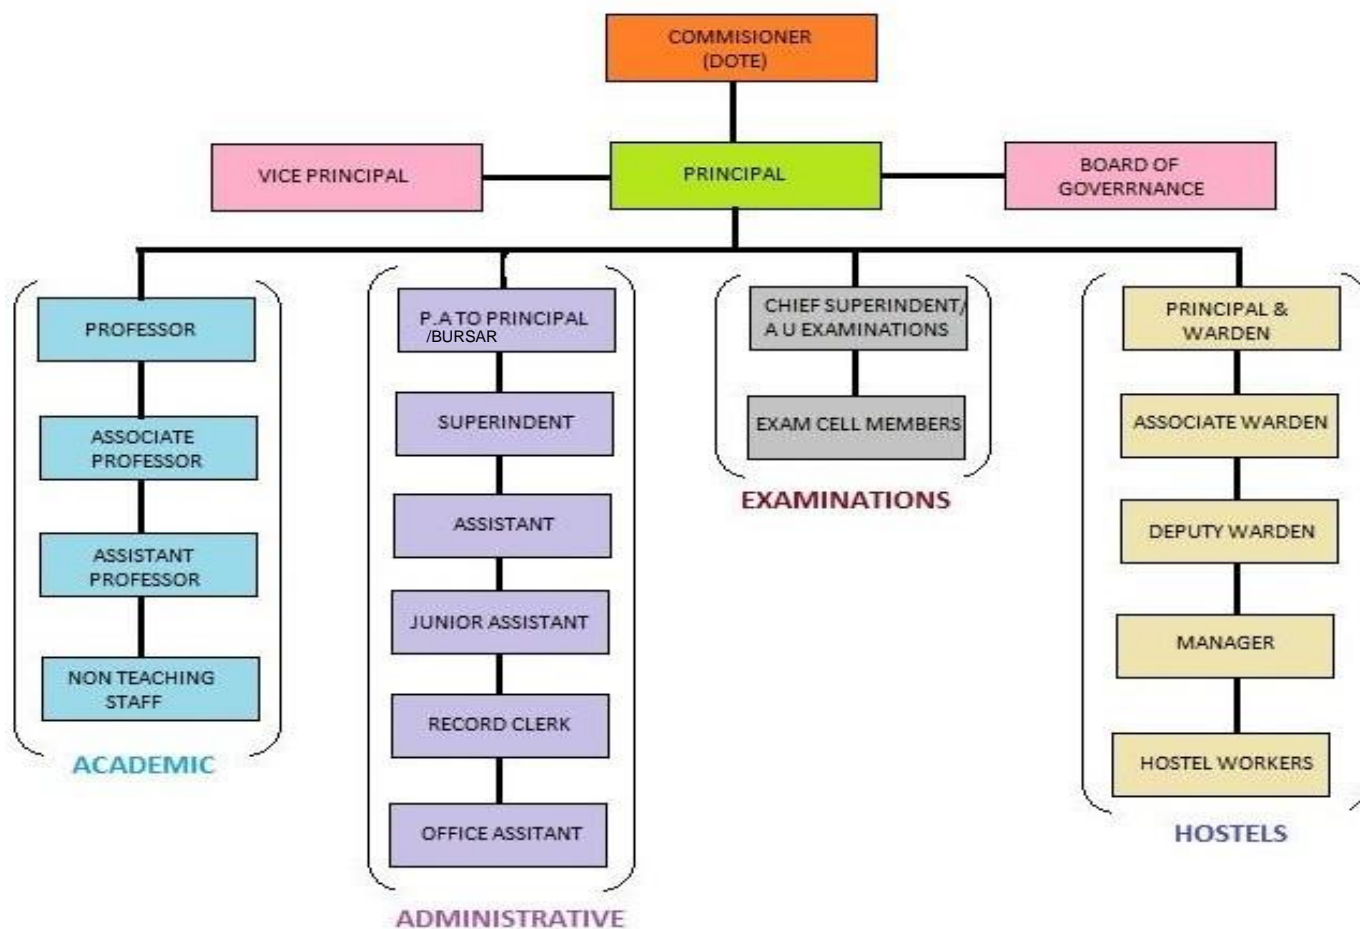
COMMISIONER (DOTE)

VICE PRINCIPAL

PRINCIPAL

BOARD OF GOVERRNANCE

PROFESSOR

ASSOCIATE PROFESSOR

ASSISTANT PROFESSOR

NON TEACHING STAFF

ACADEMIC

P.A TO PRINCIPAL /BURSAR

SUPERINDENT

ASSISTANT

JUNIOR ASSISTANT

RECORD CLERK

OFFICE ASSITANT

ADMINISTRATIVE

CHIEF SUPERINDENT/ A U EXAMINATIONS

EXAM CELL MEMBERS

EXAMINATIONS

PRINCIPAL & WARDEN

ASSOCIATE WARDEN

DEPUTY WARDEN

MANAGER

HOSTEL WORKERS

HOSTELS